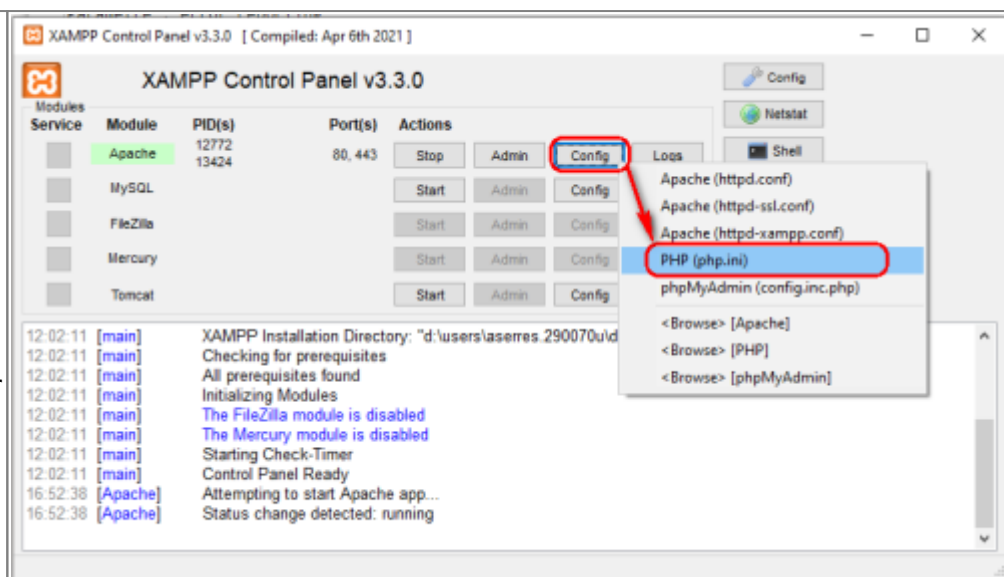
XAMPP Control Panel v3.3.0 [ Compiled: Apr 6th 2021 ]

XAMPP Control Panel v3.3.0

Config

Netstat

Shell

Modules

| Service | Module | PID(s) | Port(s) | Actions | | | |
|---|---|---|---|---|---|---|---|
| | Apache | 12772 13424 | 80, 443 | Stop | Admin | Config | Logs |
| | MySQL | | | Start | Admin | Config | |
| | FileZilla | | | Start | Admin | Config | |
| | Mercury | | | Start | Admin | Config | |
| | Tomcat | | | Start | Admin | Config | |

Apache (httpd.conf)
Apache (httpd-ssl.conf)
Apache (httpd-xampp.conf)
PHP (php.ini)
phpMyAdmin (config.inc.php)
<Browse> [Apache]
<Browse> [PHP]
<Browse> [phpMyAdmin]

12:02:11 [main] XAMPP Installation Directory: "d:\users\aserres.290070u\d
12:02:11 [main] Checking for prerequisites
12:02:11 [main] All prerequisites found
12:02:11 [main] Initializing Modules
12:02:11 [main] The FileZilla module is disabled
12:02:11 [main] The Mercury module is disabled
12:02:11 [main] Starting Check-Timer
12:02:11 [main] Control Panel Ready
16:52:38 [Apache] Attempting to start Apache app...
16:52:38 [Apache] Status change detected: running